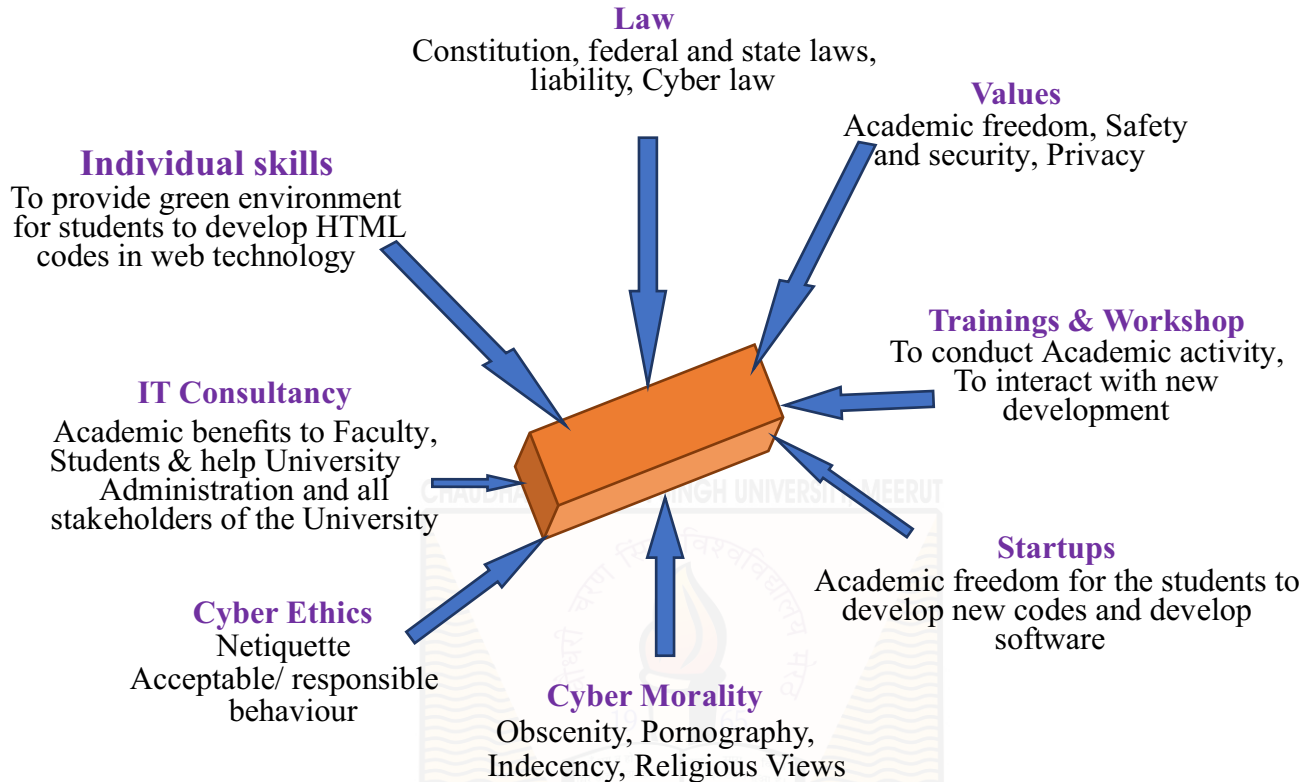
Law
Constitution, federal and state laws, liability, Cyber law

Values
Academic freedom, Safety and security, Privacy

Individual skills
To provide green environment for students to develop HTML codes in web technology

Trainings & Workshop
To conduct Academic activity, To interact with new development

IT Consultancy
Academic benefits to Faculty, Students & help University Administration and all stakeholders of the University

CHAUDHARY CHARAN SINGH UNIVERSITY, MEERUT

Startups
Academic freedom for the students to develop new codes and develop software

Cyber Ethics
Netiquette
Acceptable/ responsible behaviour

Cyber Morality
Obscenity, Pornography, Indecency, Religious Views